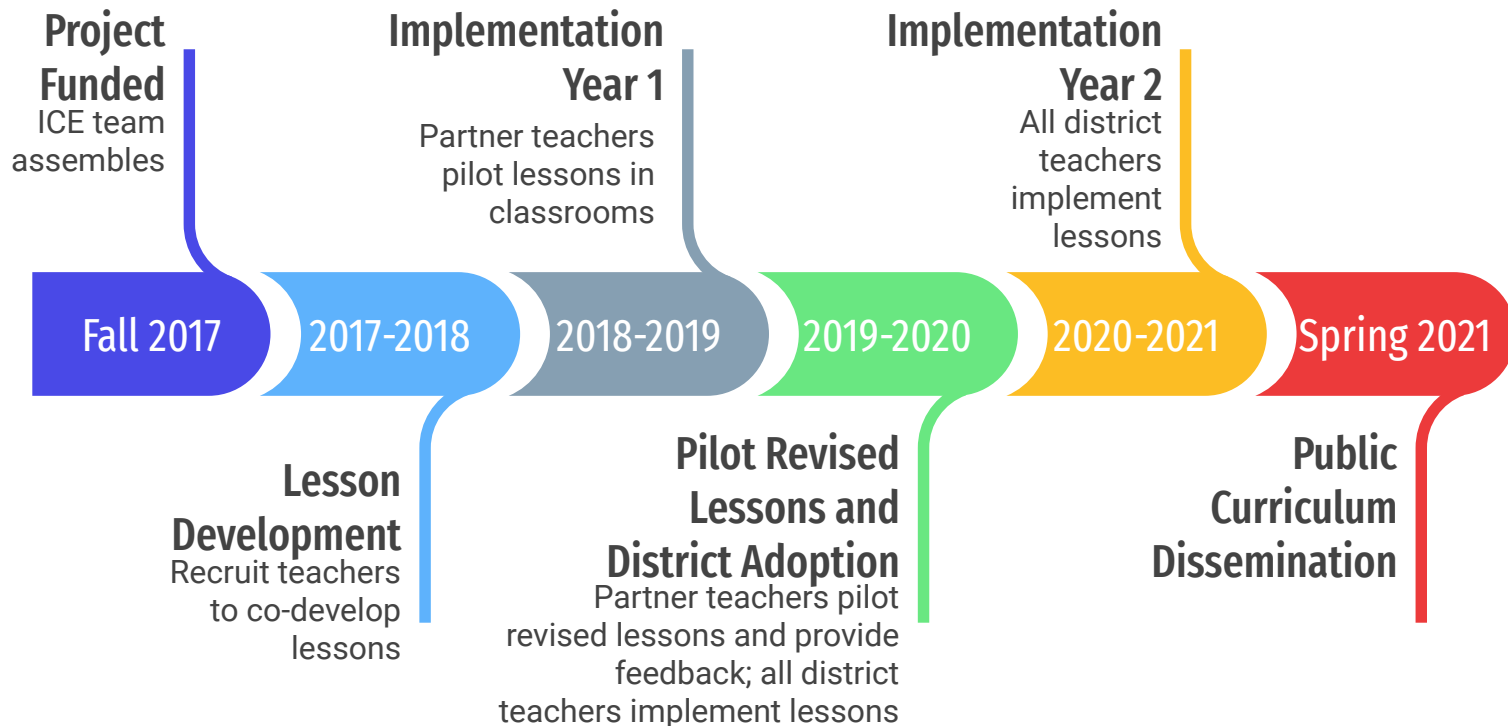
Project Funded
ICE team assembles

Implementation Year 1
Partner teachers pilot lessons in classrooms

Implementation Year 2
All district teachers implement lessons

Fall 2017

2017-2018

2018-2019

2019-2020

2020-2021

Spring 2021

Lesson Development
Recruit teachers to co-develop lessons

Pilot Revised Lessons and District Adoption
Partner teachers pilot revised lessons and provide feedback; all district teachers implement lessons

Public Curriculum Dissemination